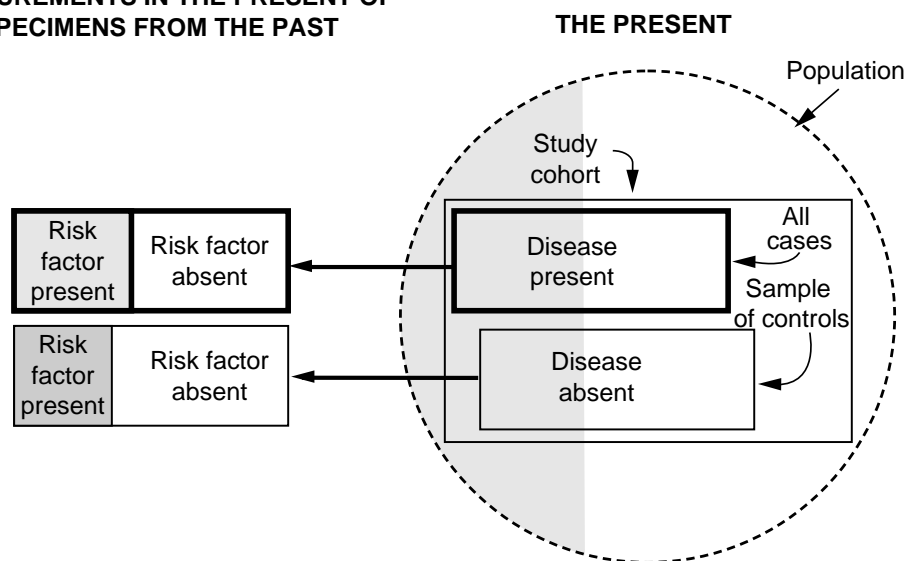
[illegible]SUREMENTS IN THE PRESENT OF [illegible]PECIMENS FROM THE PAST

THE PRESENT

Population

Study cohort

All cases

Disease present

Sample of controls

Disease absent

Risk factor present

Risk factor absent

Risk factor present

Risk factor absent